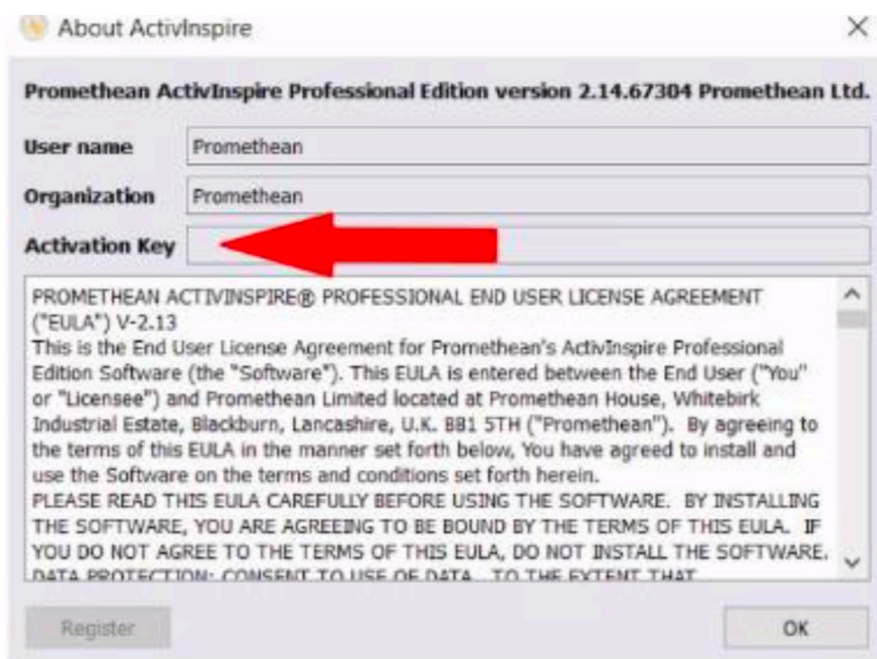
About ActivInspire

×

Promethean ActivInspire Professional Edition version 2.14.67304 Promethean Ltd.

User name Promethean

Organization Promethean

Activation Key

PROMETHEAN ACTIVINSPIRE® PROFESSIONAL END USER LICENSE AGREEMENT ("EULA") V-2.13
This is the End User License Agreement for Promethean's ActivInspire Professional Edition Software (the "Software"). This EULA is entered between the End User ("You" or "Licensee") and Promethean Limited located at Promethean House, Whitebirk Industrial Estate, Blackburn, Lancashire, U.K. BB1 5TH ("Promethean"). By agreeing to the terms of this EULA in the manner set forth below, You have agreed to install and use the Software on the terms and conditions set forth herein.
PLEASE READ THIS EULA CAREFULLY BEFORE USING THE SOFTWARE. BY INSTALLING THE SOFTWARE, YOU ARE AGREEING TO BE BOUND BY THE TERMS OF THIS EULA. IF YOU DO NOT AGREE TO THE TERMS OF THIS EULA, DO NOT INSTALL THE SOFTWARE.
DATA PROTECTION: CONSENT TO USE OF DATA. TO THE EXTENT THAT

Register

OK